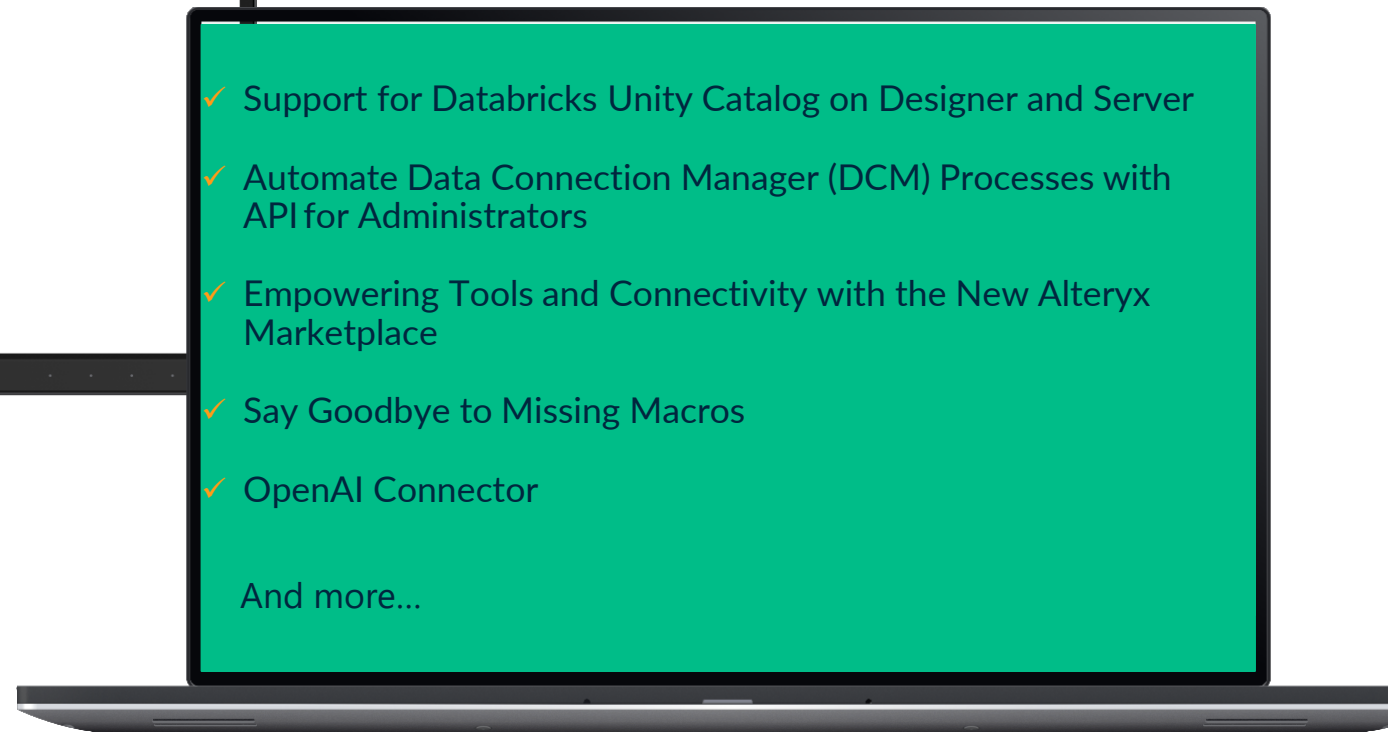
✓ Support for Databricks Unity Catalog on Designer and Server

✓ Automate Data Connection Manager (DCM) Processes with API for Administrators

✓ Empowering Tools and Connectivity with the New Alteryx Marketplace

✓ Say Goodbye to Missing Macros

✓ OpenAI Connector

And more…